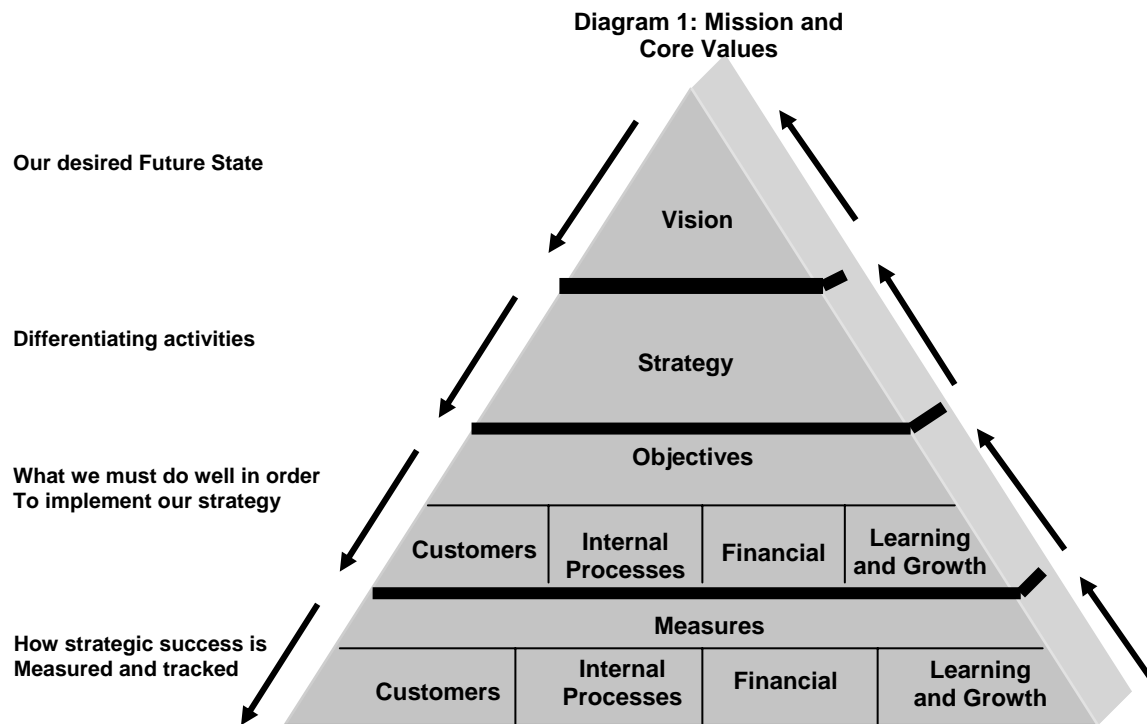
Diagram 1: Mission and Core Values

Our desired Future State

Vision

Differentiating activities

Strategy

What we must do well in order To implement our strategy

Objectives

Customers

Internal Processes

Financial

Learning and Growth

How strategic success is Measured and tracked

Measures

Customers

Internal Processes

Financial

Learning and Growth